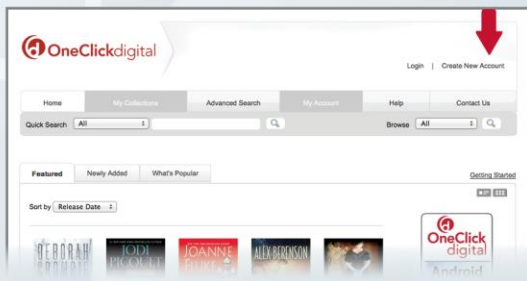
OneClickdigital

Login | Create New Account

Home
My Collections
Advanced Search
My Account
Help
Contact Us

Quick Search All

Browse All

Featured
Newly Added
What's Popular

Getting Started

Sort by Release Date

DEBORAH
JODI PICOULT
JOANNE
ALEX BERENSON

OneClick digital
Android